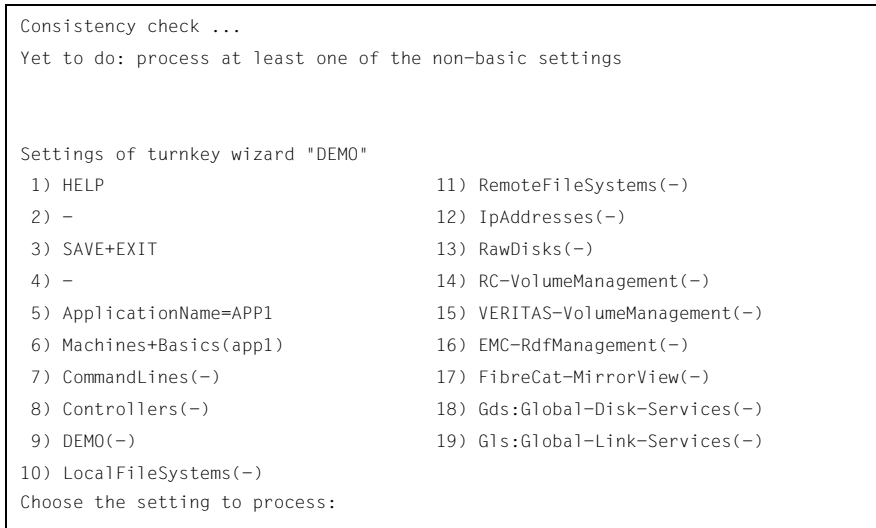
Consistency check ...
Yet to do: process at least one of the non-basic settings

Settings of turnkey wizard "DEMO"
1) HELP
2) -
3) SAVE+EXIT
4) -
5) ApplicationName=APP1
6) Machines+Basics(app1)
7) CommandLines(-)
8) Controllers(-)
9) DEMO(-)
10) LocalFileSystems(-)
11) RemoteFileSystems(-)
12) IpAddresses(-)
13) RawDisks(-)
14) RC-VolumeManagement(-)
15) VERITAS-VolumeManagement(-)
16) EMC-RdfManagement(-)
17) FibreCat-MirrorView(-)
18) Gds:Global-Disk-Services(-)
19) Gls:Global-Link-Services(-)
Choose the setting to process: